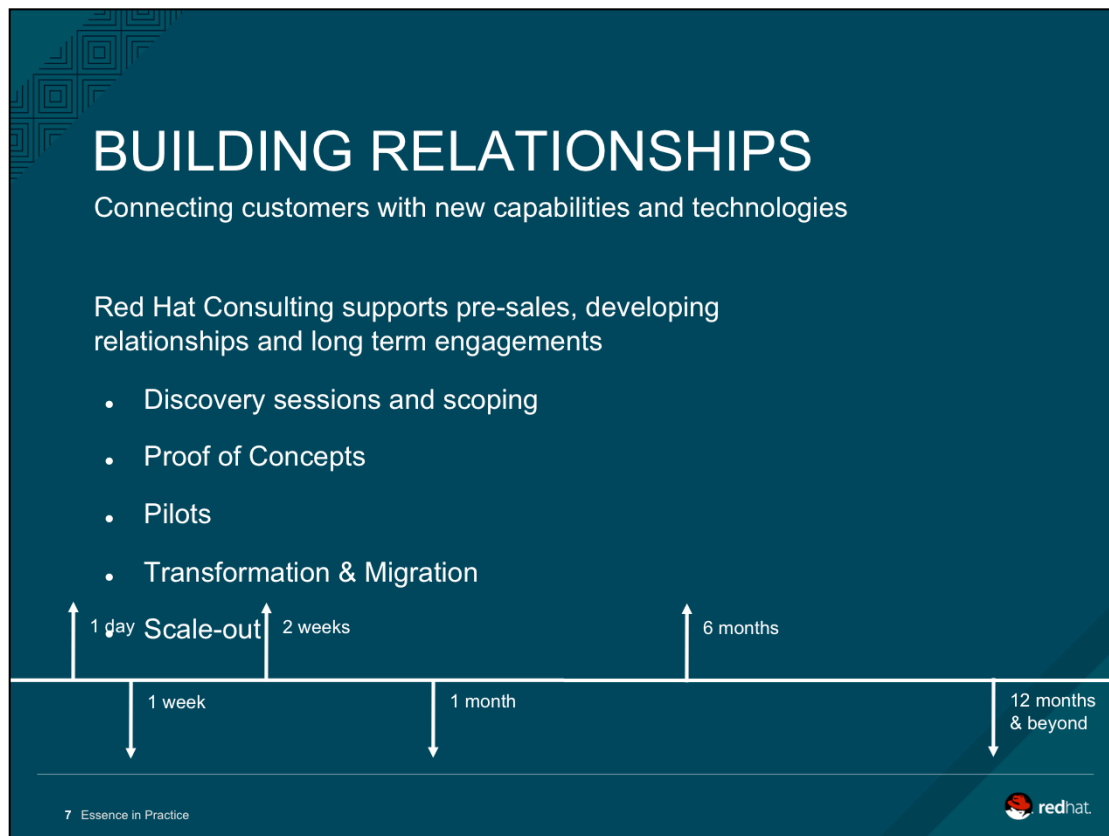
BUILDING RELATIONSHIPS

Connecting customers with new capabilities and technologies

Red Hat Consulting supports pre-sales, developing relationships and long term engagements

- Discovery sessions and scoping
- Proof of Concepts
- Pilots
- Transformation & Migration
- Scale-out

1 day

2 weeks

6 months

1 week

1 month

12 months & beyond

7 Essence in Practice

redhat.